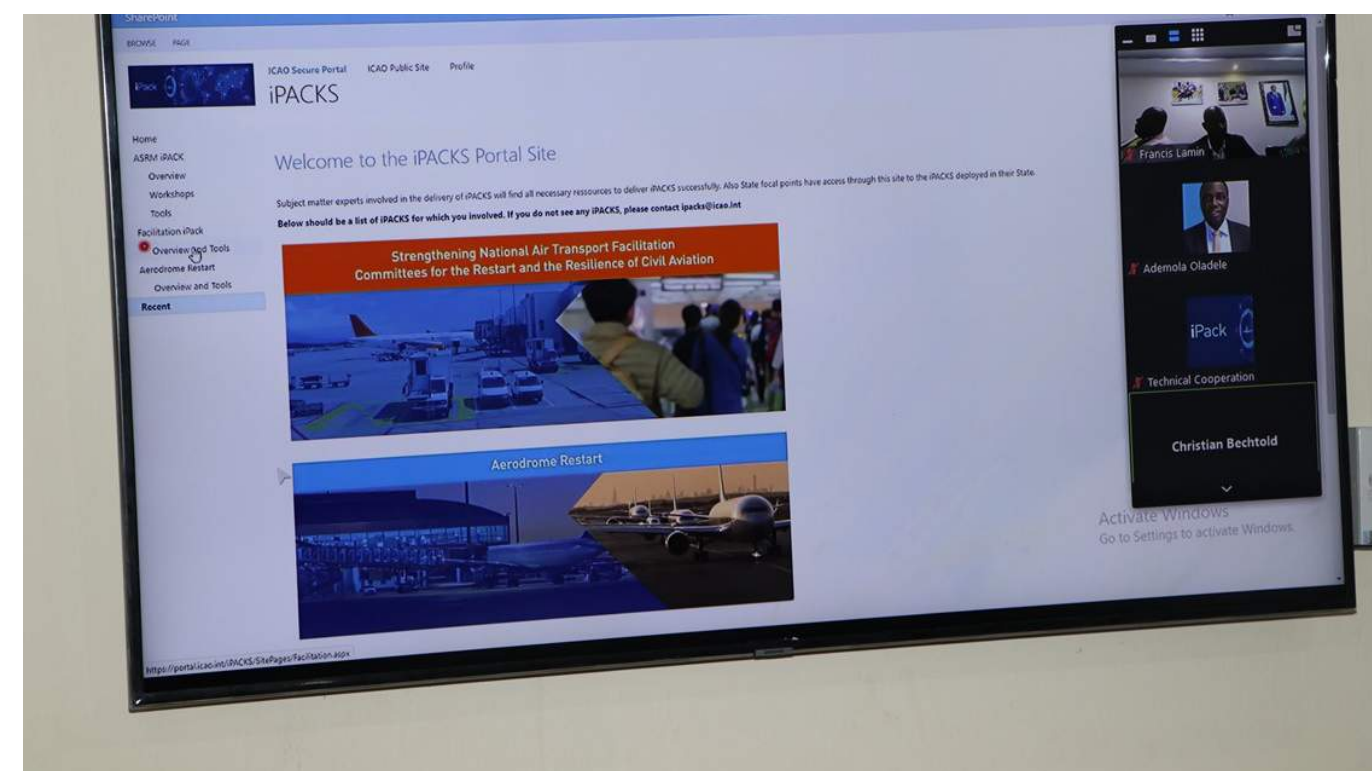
SharePoint

BROWSE PAGE

iPack

ICAO Secure Portal ICAO Public Site Profile

iPACKS

Home
ASRM iPACK
Overview
Workshops
Tools
Facilitation iPack
Overview and Tools
Aerodrome Restart
Overview and Tools
Recent

Welcome to the iPACKS Portal Site

Subject matter experts involved in the delivery of iPACKS will find all necessary ressources to deliver iPACKS successfully. Also State focal points have access through this site to the iPACKS deployed in their State.

Below should be a list of iPACKS for which you involved. If you do not see any iPACKS, please contact ipacks@icao.int

Strengthening National Air Transport Facilitation Committees for the Restart and the Resilience of Civil Aviation

Aerodrome Restart

https://portal.icao.int/iPACKS/SitePages/Facilitation.aspx

Francis Lamin

Ademola Oladele

iPack

Technical Cooperation

Christian Bechtold

Activate Windows
Go to Settings to activate Windows.